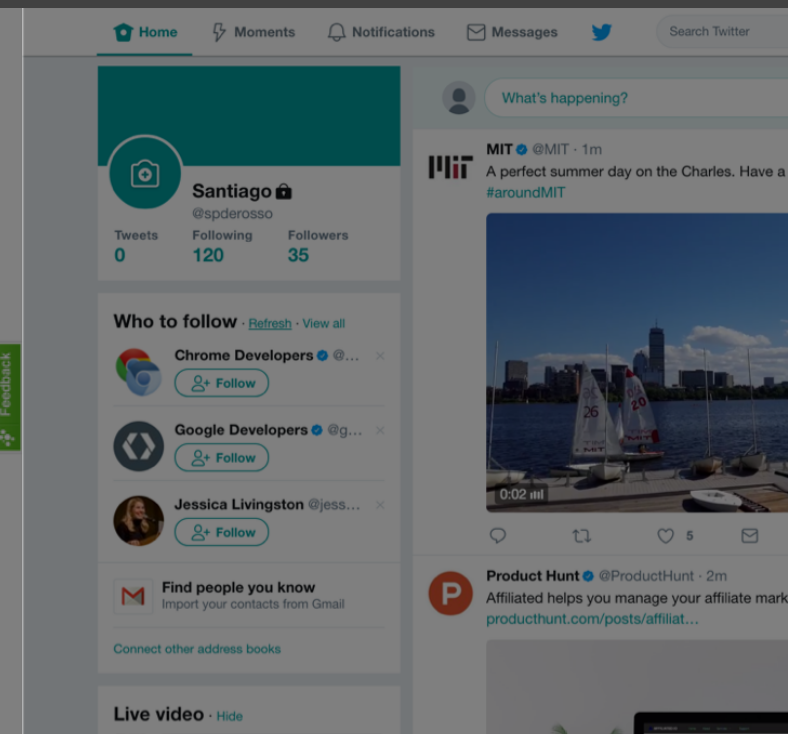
Home Moments Notifications Messages Search Twitter

What's happening?

Santiago
@spderosso

Tweets 0 Following 120 Followers 35

Who to follow · Refresh · View all

Chrome Developers @...
Follow

Google Developers @g...
Follow

Jessica Livingston @jess...
Follow

Find people you know
Import your contacts from Gmail

Connect other address books

Live video · Hide

MIT @MIT · 1m
A perfect summer day on the Charles. Have a
#aroundMIT

0:02

5

Product Hunt @ProductHunt · 2m
Affiliated helps you manage your affiliate mark
producthunt.com/posts/affiliat...

Feedback